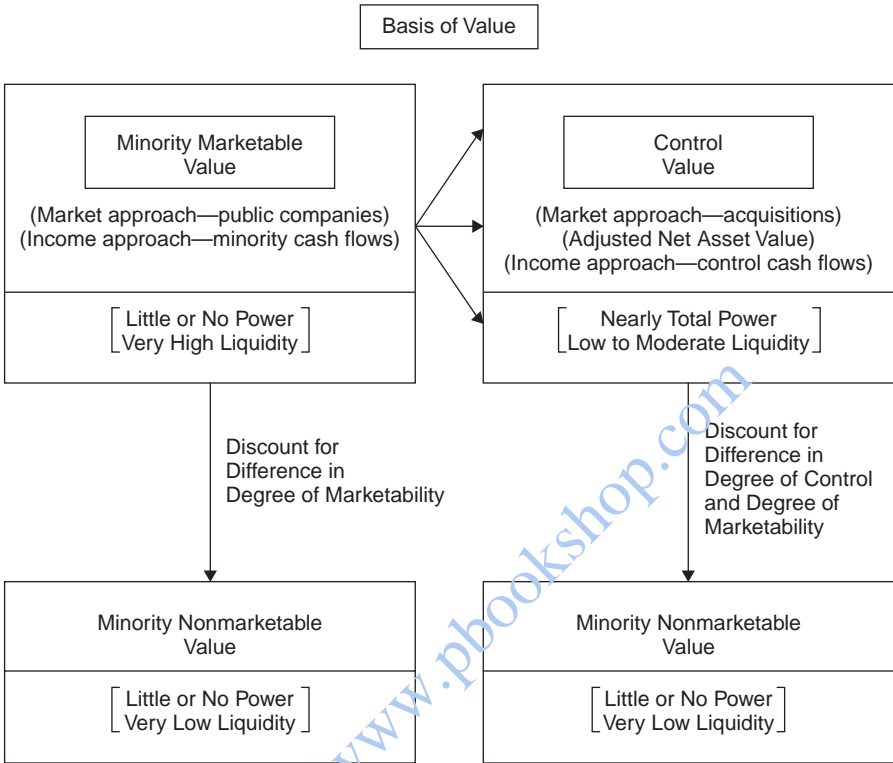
Basis of Value

Minority Marketable Value

(Market approach—public companies)
(Income approach—minority cash flows)

Little or No Power
Very High Liquidity

Control Value

(Market approach—acquisitions)
(Adjusted Net Asset Value)
(Income approach—control cash flows)

Nearly Total Power
Low to Moderate Liquidity

Discount for Difference in Degree of Marketability

Discount for Difference in Degree of Control and Degree of Marketability

Minority Nonmarketable Value

Little or No Power
Very Low Liquidity

Minority Nonmarketable Value

Little or No Power
Very Low Liquidity

www.pbookshop.com